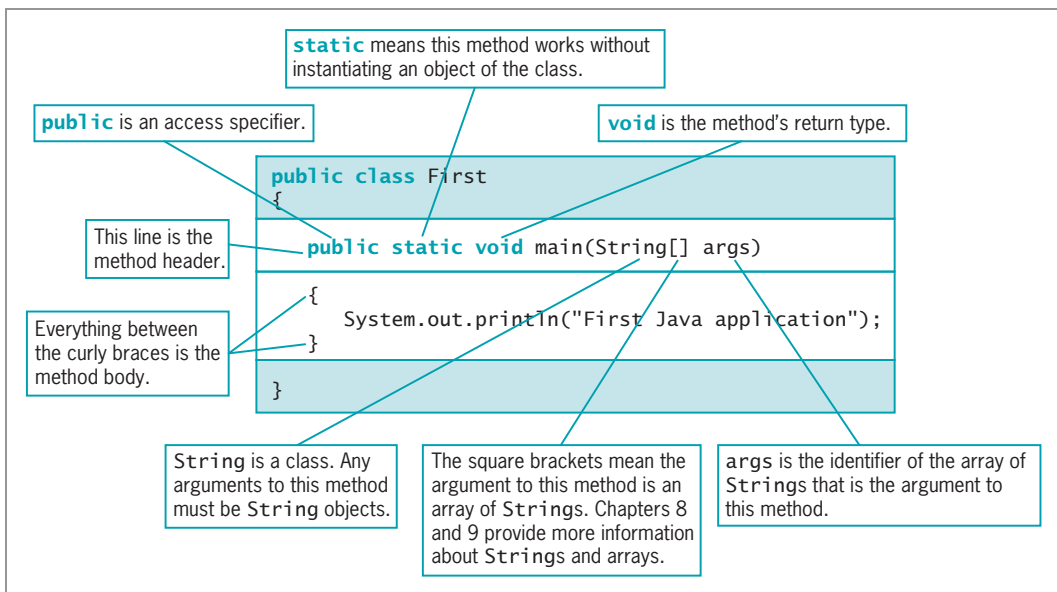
static means this method works without instantiating an object of the class.

public is an access specifier.

void is the method's return type.

public class First
{

This line is the method header.

public static void main(String[] args)

{
System.out.println("First Java application");
}

Everything between the curly braces is the method body.

}

String is a class. Any arguments to this method must be String objects.

The square brackets mean the argument to this method is an array of Strings. Chapters 8 and 9 provide more information about Strings and arrays.

args is the identifier of the array of Strings that is the argument to this method.